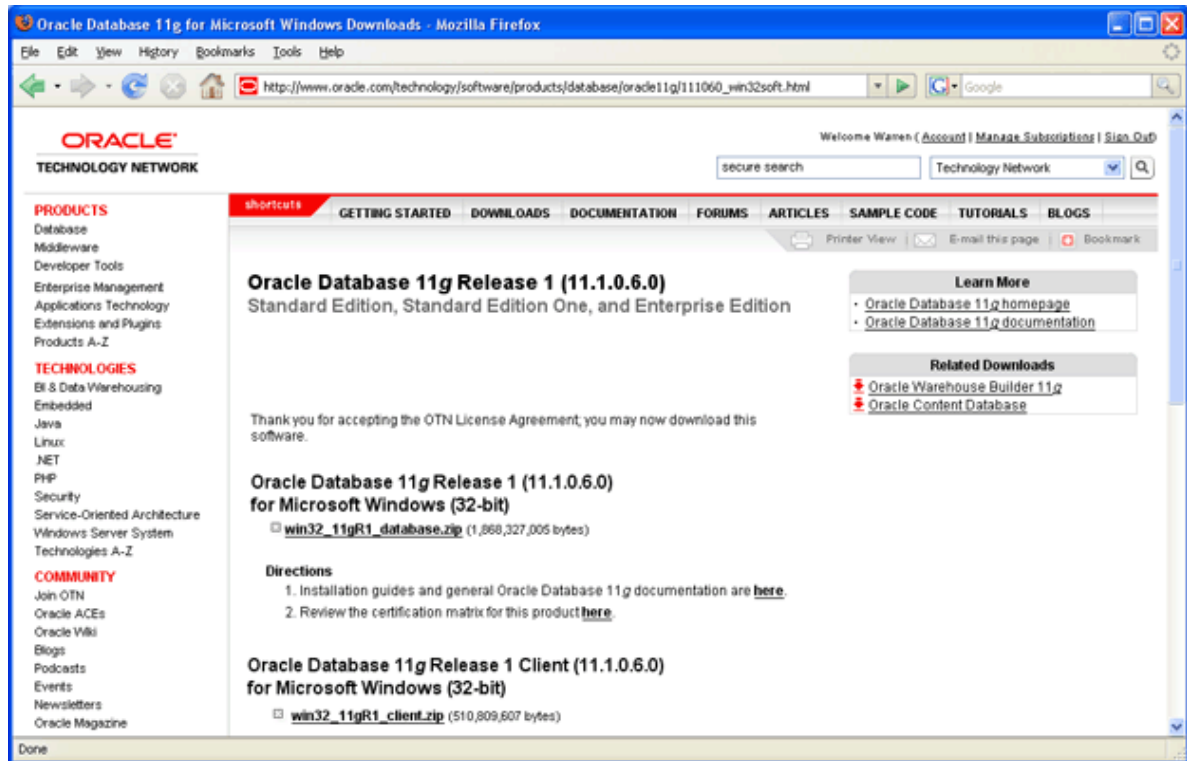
Oracle Database 11g for Microsoft Windows Downloads - Mozilla Firefox

File Edit View History Bookmarks Tools Help

http://www.oracle.com/technology/software/products/database/oracle11g/111060_win32soft.html

Google

ORACLE
TECHNOLOGY NETWORK

Welcome Warren ( Account | Manage Subscriptions | Sign Out)

secure search

Technology Network

shortcuts

GETTING STARTED DOWNLOADS DOCUMENTATION FORUMS ARTICLES SAMPLE CODE TUTORIALS BLOGS

Printer View | E-mail this page | Bookmark

PRODUCTS
Database
Middleware
Developer Tools
Enterprise Management
Applications Technology
Extensions and Plugins
Products A-Z

TECHNOLOGIES
BI & Data Warehousing
Embedded
Java
Linux
.NET
PHP
Security
Service-Oriented Architecture
Windows Server System
Technologies A-Z

COMMUNITY
Join OTN
Oracle ACEs
Oracle Wiki
Blogs
Podcasts
Events
Newsletters
Oracle Magazine

Oracle Database 11g Release 1 (11.1.0.6.0)
Standard Edition, Standard Edition One, and Enterprise Edition

Learn More
· Oracle Database 11g homepage
· Oracle Database 11g documentation

Related Downloads
Oracle Warehouse Builder 11g
Oracle Content Database

Thank you for accepting the OTN License Agreement; you may now download this software.

Oracle Database 11g Release 1 (11.1.0.6.0)
for Microsoft Windows (32-bit)

win32_11gR1_database.zip (1,868,327,005 bytes)

Directions
1. Installation guides and general Oracle Database 11g documentation are here.
2. Review the certification matrix for this product here.

Oracle Database 11g Release 1 Client (11.1.0.6.0)
for Microsoft Windows (32-bit)

win32_11gR1_client.zip (510,809,607 bytes)

Done